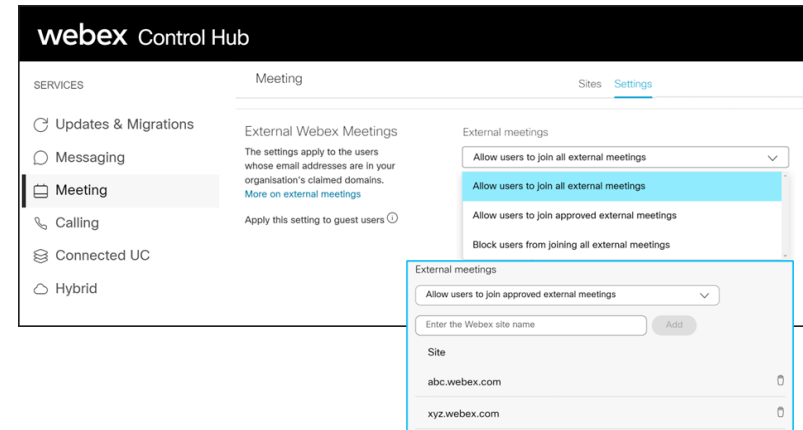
webex Control Hub

SERVICES

Updates & Migrations

Messaging

Meeting

Calling

Connected UC

Hybrid

Meeting

Sites Settings

External Webex Meetings

The settings apply to the users whose email addresses are in your organisation's claimed domains. More on external meetings

Apply this setting to guest users ⓘ

External meetings

Allow users to join all external meetings

Allow users to join all external meetings

Allow users to join approved external meetings

Block users from joining all external meetings

External meetings

Allow users to join approved external meetings

Enter the Webex site name

Add

Site

abc.webex.com

xyz.webex.com